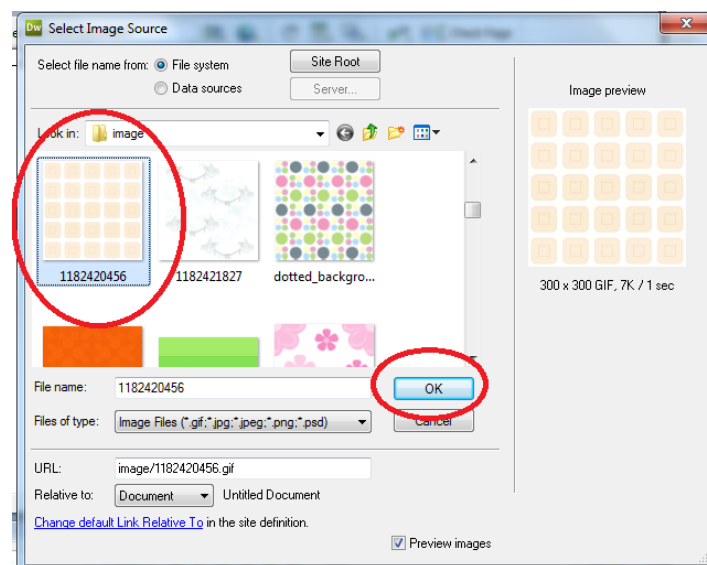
Dw Select Image Source

Select file name from: File system

Data sources

Site Root

Server...

Look in: image

1182420456

1182421827

dotted_backgro...

File name: 1182420456

OK

Files of type: Image Files (*.gif;*.jpg;*.jpeg;*.png;*.psd)

Cancel

URL: image/1182420456.gif

Relative to: Document Untitled Document

Change default Link Relative To in the site definition.

Preview images

Image preview

300 x 300 GIF, 7K / 1 sec